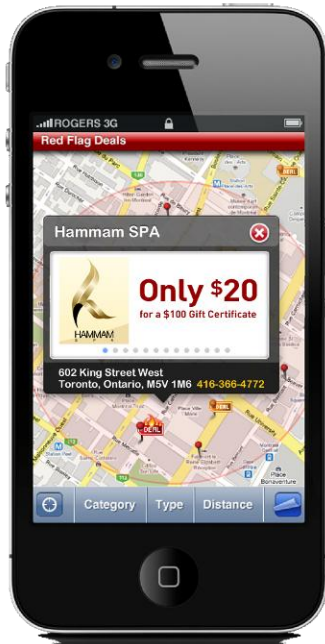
ROGERS 3G

Red Flag Deals

DEAL

Hammam SPA

HAMMAM

Only $20
for a $100 Gift Certificate

602 King Street West
Toronto, Ontario, M5V 1M6 416-366-4772

DEAL

DEAL

Place Bonaventure

Category Type Distance